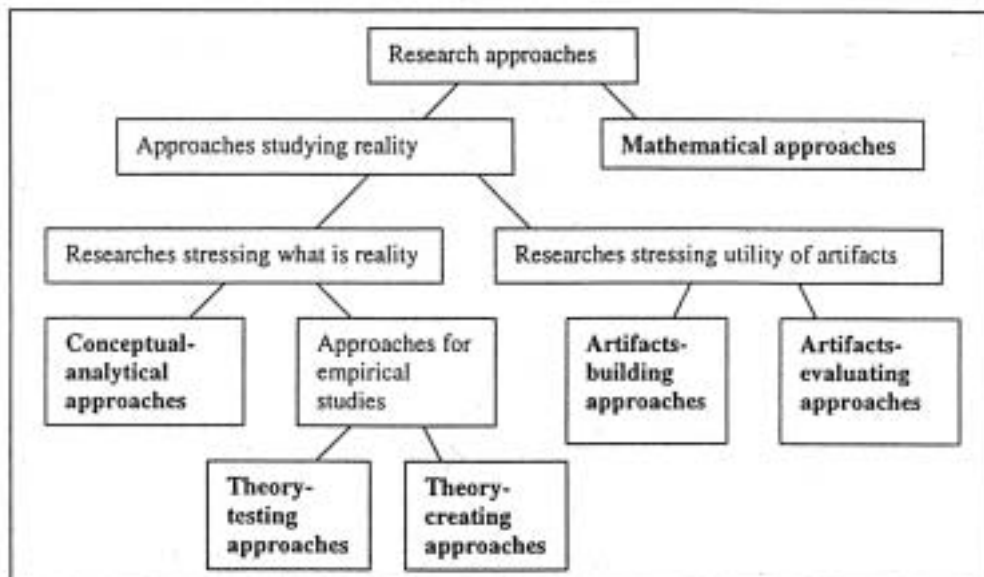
Research approaches

Approaches studying reality

Mathematical approaches

Researches stressing what is reality

Researches stressing utility of artifacts

Conceptual-analytical approaches

Approaches for empirical studies

Artifacts-building approaches

Artifacts-evaluating approaches

Theory-testing approaches

Theory-creating approaches